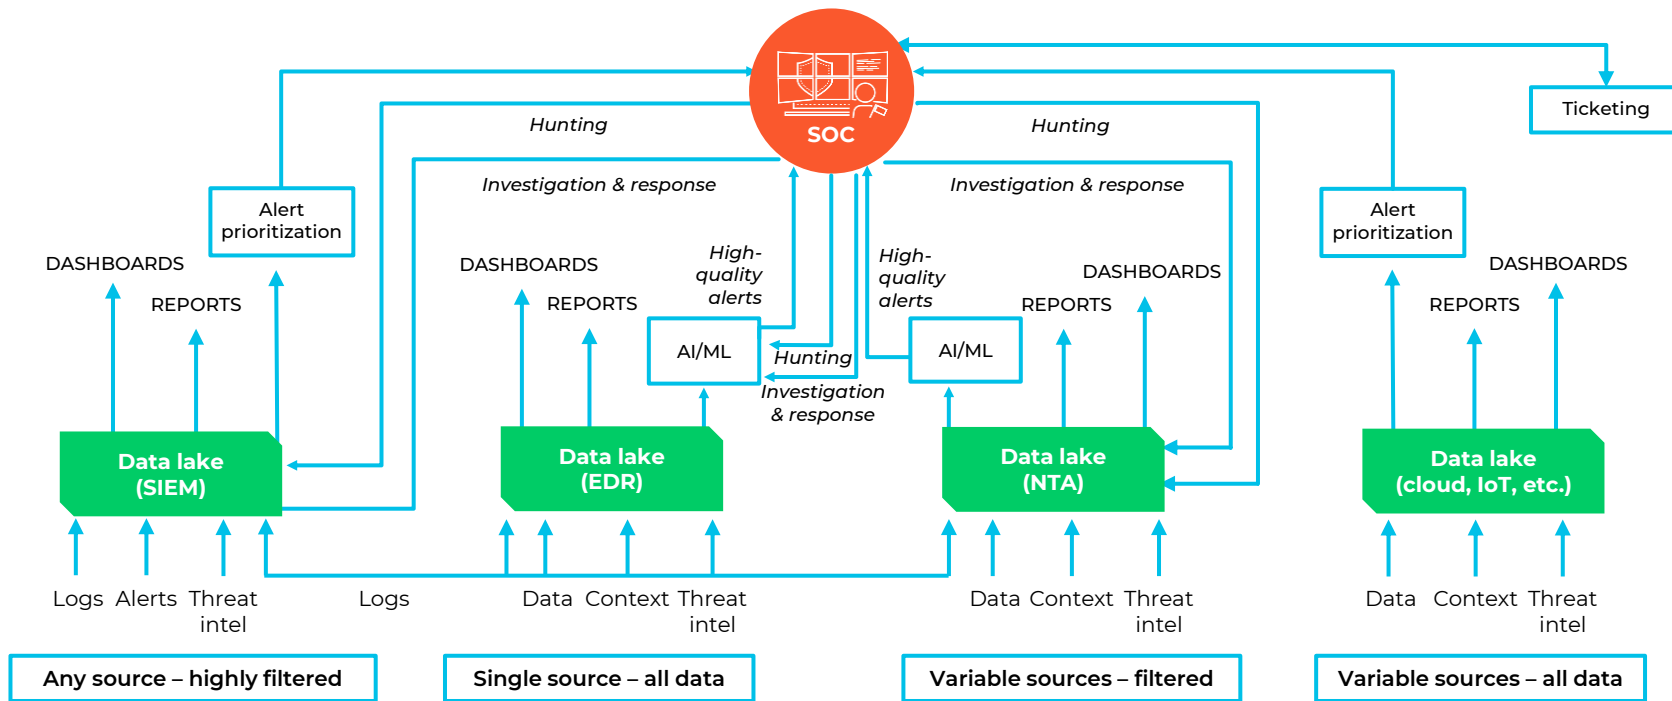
SOC

Ticketing

Hunting

Hunting

Investigation & response

Investigation & response

Alert prioritization

Alert prioritization

DASHBOARDS

REPORTS

DASHBOARDS

REPORTS

High-quality alerts

High-quality alerts

DASHBOARDS

REPORTS

DASHBOARDS

REPORTS

AI/ML

Hunting

Investigation & response

AI/ML

Data lake (SIEM)

Data lake (EDR)

Data lake (NTA)

Data lake (cloud, IoT, etc.)

Logs Alerts Threat intel

Logs

Data Context Threat intel

Data Context Threat intel

Data Context Threat intel

Any source – highly filtered

Single source – all data

Variable sources – filtered

Variable sources – all data